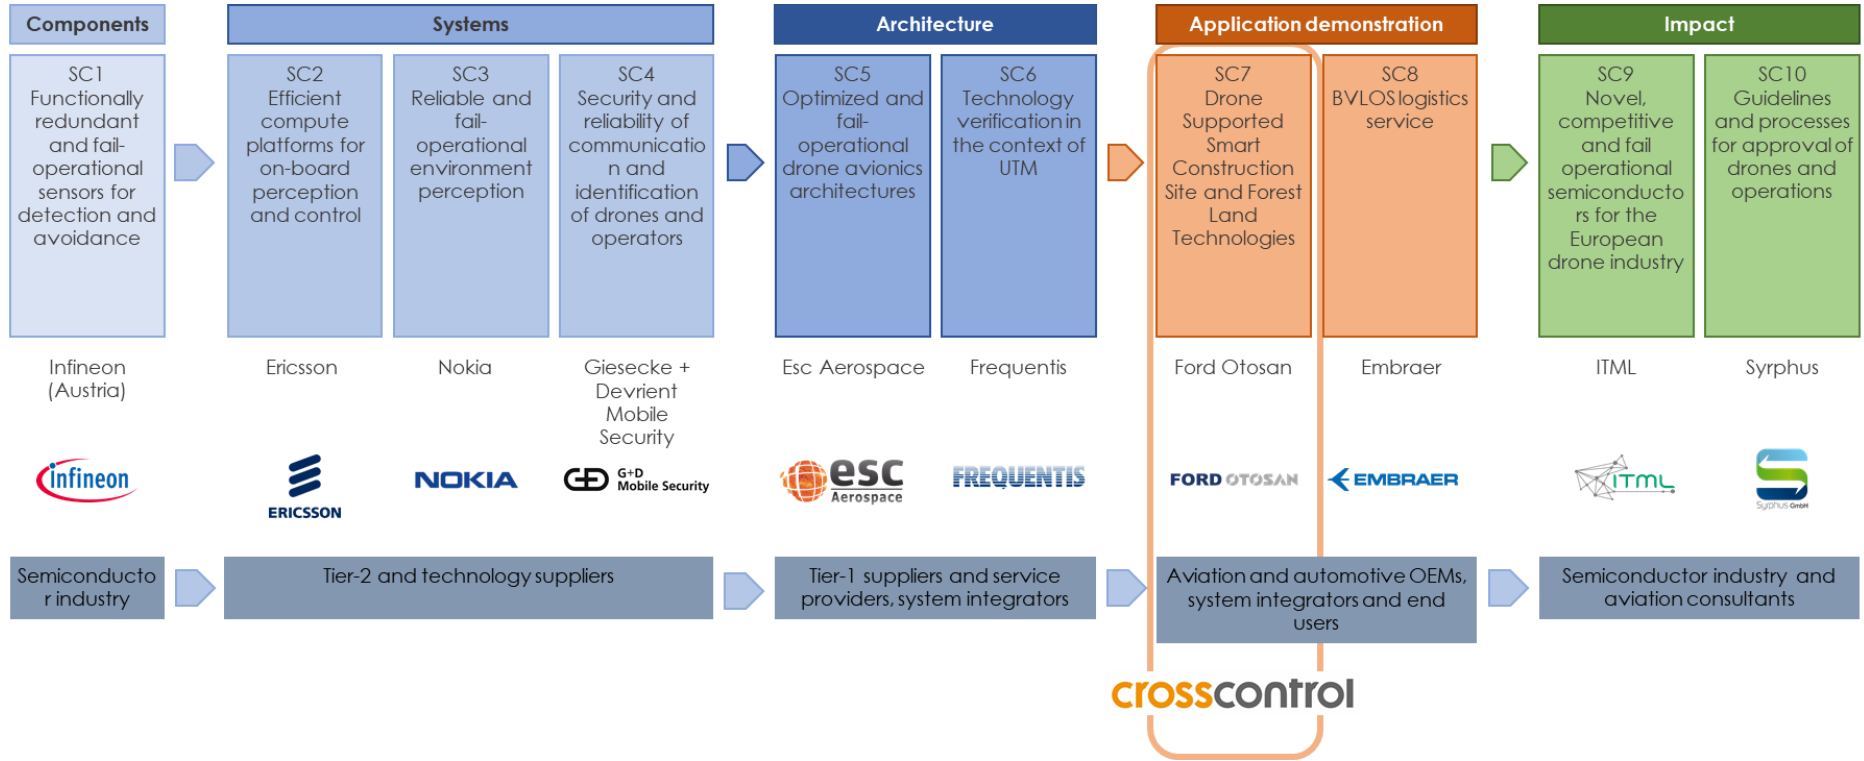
Components

Systems

Architecture

Application demonstration

Impact

SC1 Functionally redundant and fail-operational sensors for detection and avoidance

SC2 Efficient compute platforms for on-board perception and control

SC3 Reliable and fail-operational environment perception

SC4 Security and reliability of communication and identification of drones and operators

SC5 Optimized and fail-operational drone avionics architectures

SC6 Technology verification in the context of UTM

SC7 Drone Supported Smart Construction Site and Forest Land Technologies

SC8 BVLOS logistics service

SC9 Novel, competitive and fail operational semiconductors for the European drone industry

SC10 Guidelines and processes for approval of drones and operations

Infineon (Austria)

Ericsson

Nokia

Giesecke + Devrient Mobile Security

Esc Aerospace

Frequentis

Ford Otosan

Embraer

ITML

Syrphus

infineon

ERICSSON

NOKIA

G+D Mobile Security

esc Aerospace

FREQUENTIS

FORD OTOSAN

EMBRAER

ITML

Syrphus GmbH

Semiconductor industry

Tier-2 and technology suppliers

Tier-1 suppliers and service providers, system integrators

Aviation and automotive OEMs, system integrators and end users

Semiconductor industry and aviation consultants

crosscontrol